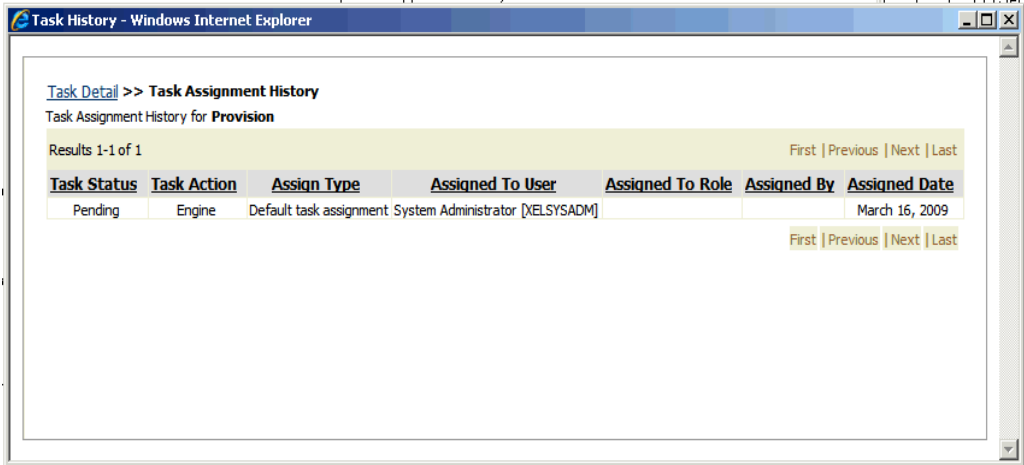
Task History - Windows Internet Explorer

Task Detail >> Task Assignment History

Task Assignment History for Provision

Results 1-1 of 1

First | Previous | Next | Last

| Task Status | Task Action | Assign Type | Assigned To User | Assigned To Role | Assigned By | Assigned Date |
|---|---|---|---|---|---|---|
| Pending | Engine | Default task assignment | System Administrator [XELSYSADM] | | | March 16, 2009 |

First | Previous | Next | Last